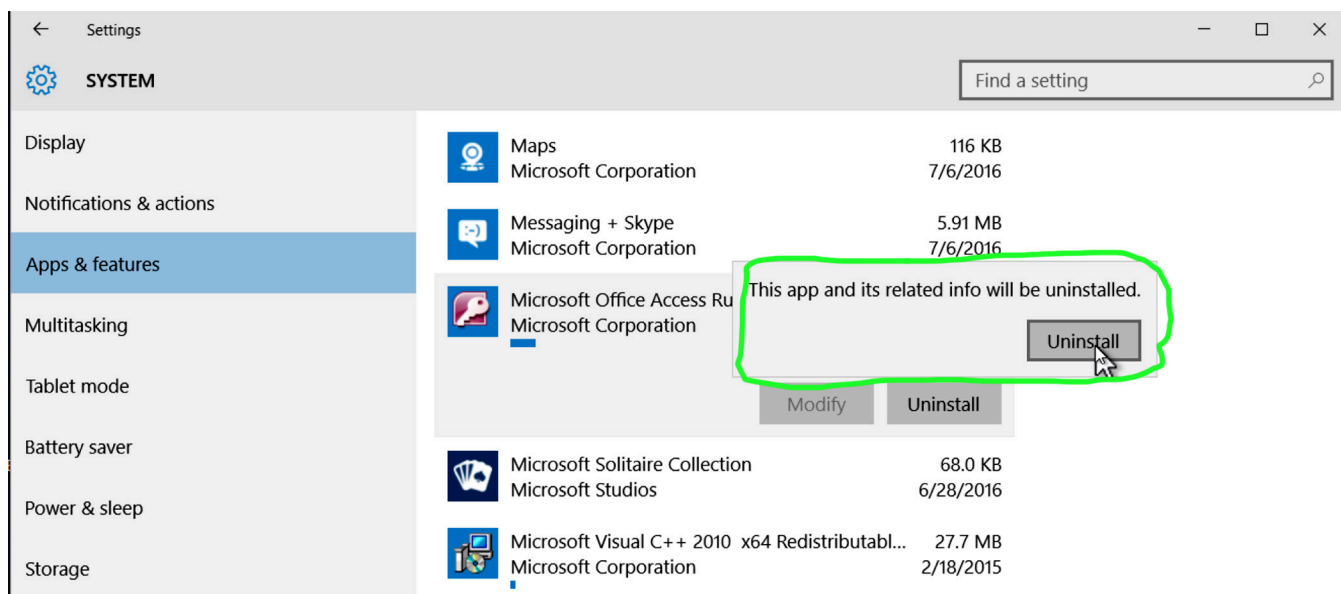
Settings

SYSTEM

Find a setting

Display

Notifications & actions

Apps & features

Multitasking

Tablet mode

Battery saver

Power & sleep

Storage

Maps
Microsoft Corporation
116 KB
7/6/2016

Messaging + Skype
Microsoft Corporation
5.91 MB
7/6/2016

Microsoft Office Access Ru
Microsoft Corporation

This app and its related info will be uninstalled.

Uninstall

Modify

Uninstall

Microsoft Solitaire Collection
Microsoft Studios
68.0 KB
6/28/2016

Microsoft Visual C++ 2010 x64 Redistributabl...
Microsoft Corporation
27.7 MB
2/18/2015